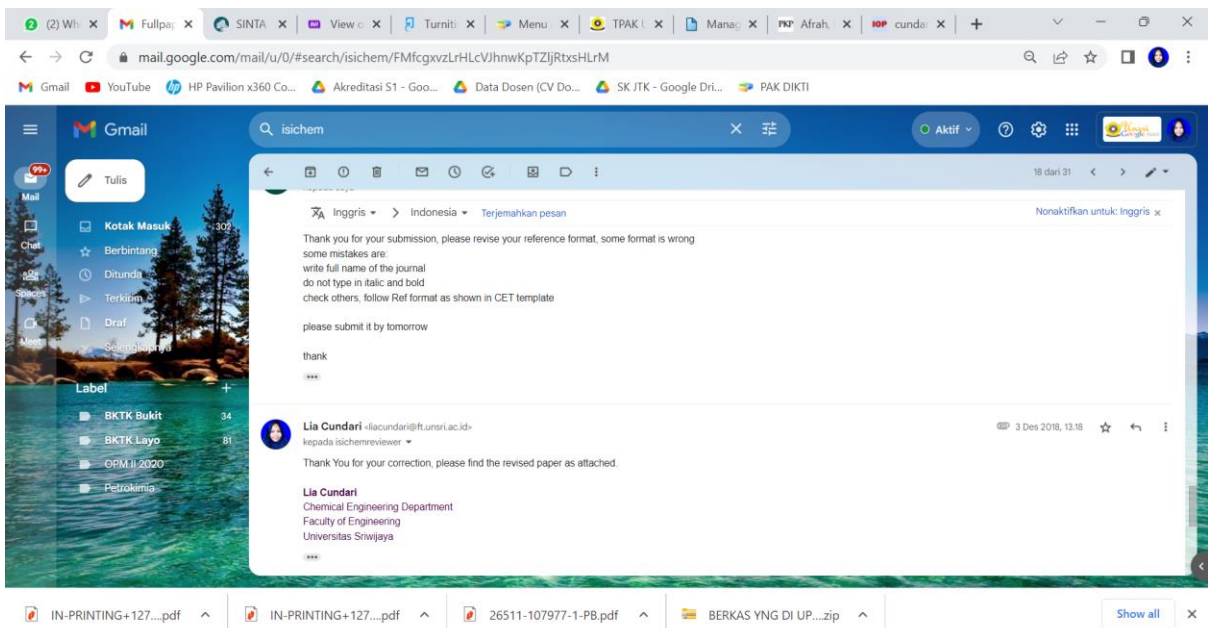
(2) Wh × | Fullpap × | SINTA × | View c × | Turniti × | Menu × | TPAK L × | Manag × | Afrah × | cunda × | +

mail.google.com/mail/u/0/#search/isichem/FMfcgxvzLrHLcVJhnwKpTZljRtxsHLrM

Gmail | YouTube | HP Pavilion x360 Co... | Akreditasi S1 - Goo... | Data Dosen (CV Do... | SK JTK - Google Dri... | PAK DIKTI

Gmail | isichem | Aktif

99+ Mail | Chat | Spaces | Meet

Tulis

Kotak Masuk 302
Berbintang
Ditunda
Terkirim
Draf
Selengkapnya

Label
BKTK Bukit 34
BKTK Layo 81
OPM II 2020
Petrokimia

18 dari 31

Inggris > Indonesia Terjemahkan pesan | Nonaktifkan untuk: Inggris

Thank you for your submission, please revise your reference format, some format is wrong
some mistakes are:
write full name of the journal
do not type in italic and bold
check others, follow Ref format as shown in CET template

please submit it by tomorrow

thank

Lia Cundari <liacundari@ft.unsri.ac.id>
kepada isichemreviewer
3 Des 2018, 13.18

Thank You for your correction, please find the revised paper as attached.

Lia Cundari
Chemical Engineering Department
Faculty of Engineering
Universitas Sriwijaya

IN-PRINTING+127....pdf | IN-PRINTING+127....pdf | 26511-107977-1-PB.pdf | BERKAS YNG DI UP....zip | Show all